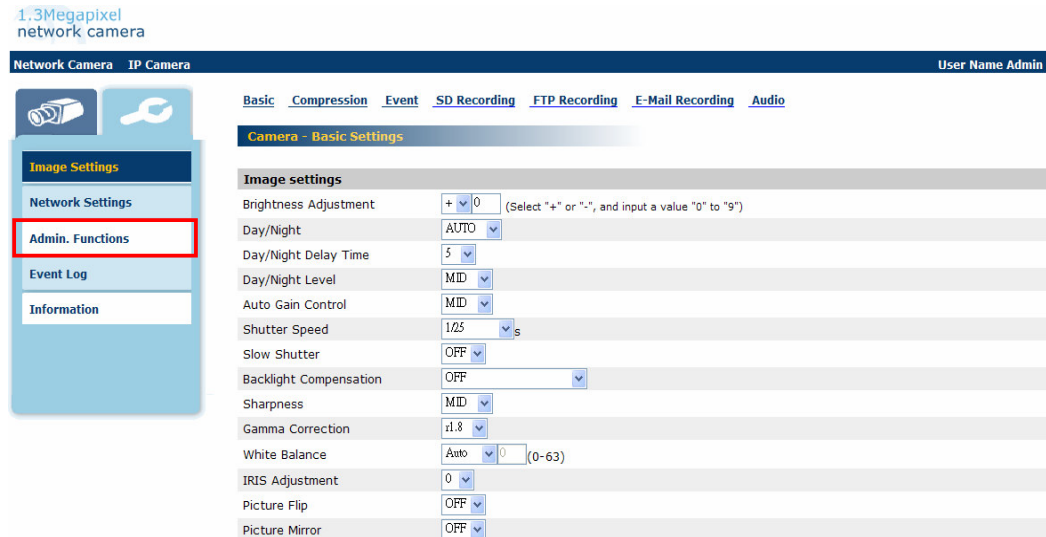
1.3Megapixel
network camera

Network Camera IP Camera

User Name Admin

Image Settings
Network Settings
Admin. Functions
Event Log
Information

Basic Compression Event SD Recording FTP Recording E-Mail Recording Audio

Camera - Basic Settings

| Image settings | |
|---|---|
| Brightness Adjustment | + 0 (Select "+" or "-", and input a value "0" to "9") |
| Day/Night | AUTO |
| Day/Night Delay Time | 5 |
| Day/Night Level | MID |
| Auto Gain Control | MID |
| Shutter Speed | 1/25 s |
| Slow Shutter | OFF |
| Backlight Compensation | OFF |
| Sharpness | MID |
| Gamma Correction | r1.8 |
| White Balance | Auto 0 (0-63) |
| IRIS Adjustment | 0 |
| Picture Flip | OFF |
| Picture Mirror | OFF |